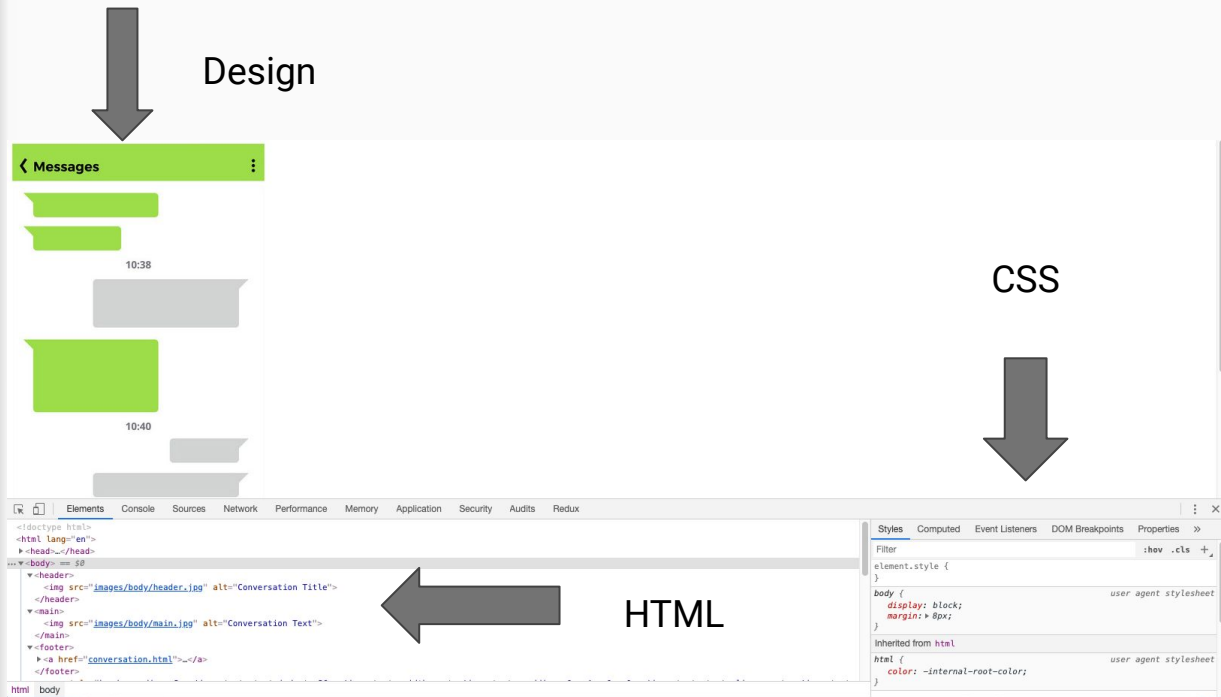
Design

❮ Messages

10:38

10:40

CSS

Elements Console Sources Network Performance Memory Application Security Audits Redux

<!doctype html>
<html lang="en">
▶<head>…</head>
…▼<body> == $0
▼<header>
<img src="images/body/header.jpg" alt="Conversation Title">
</header>
▼<main>
<img src="images/body/main.jpg" alt="Conversation Text">
</main>
▼<footer>
▶<a href="conversation.html">…</a>
</footer>

HTML

Styles Computed Event Listeners DOM Breakpoints Properties »

Filter :hov .cls +

element.style {
}

body { user agent stylesheet
display: block;
margin: ▶ 8px;
}

Inherited from html

html { user agent stylesheet
color: -internal-root-color;
}

html body